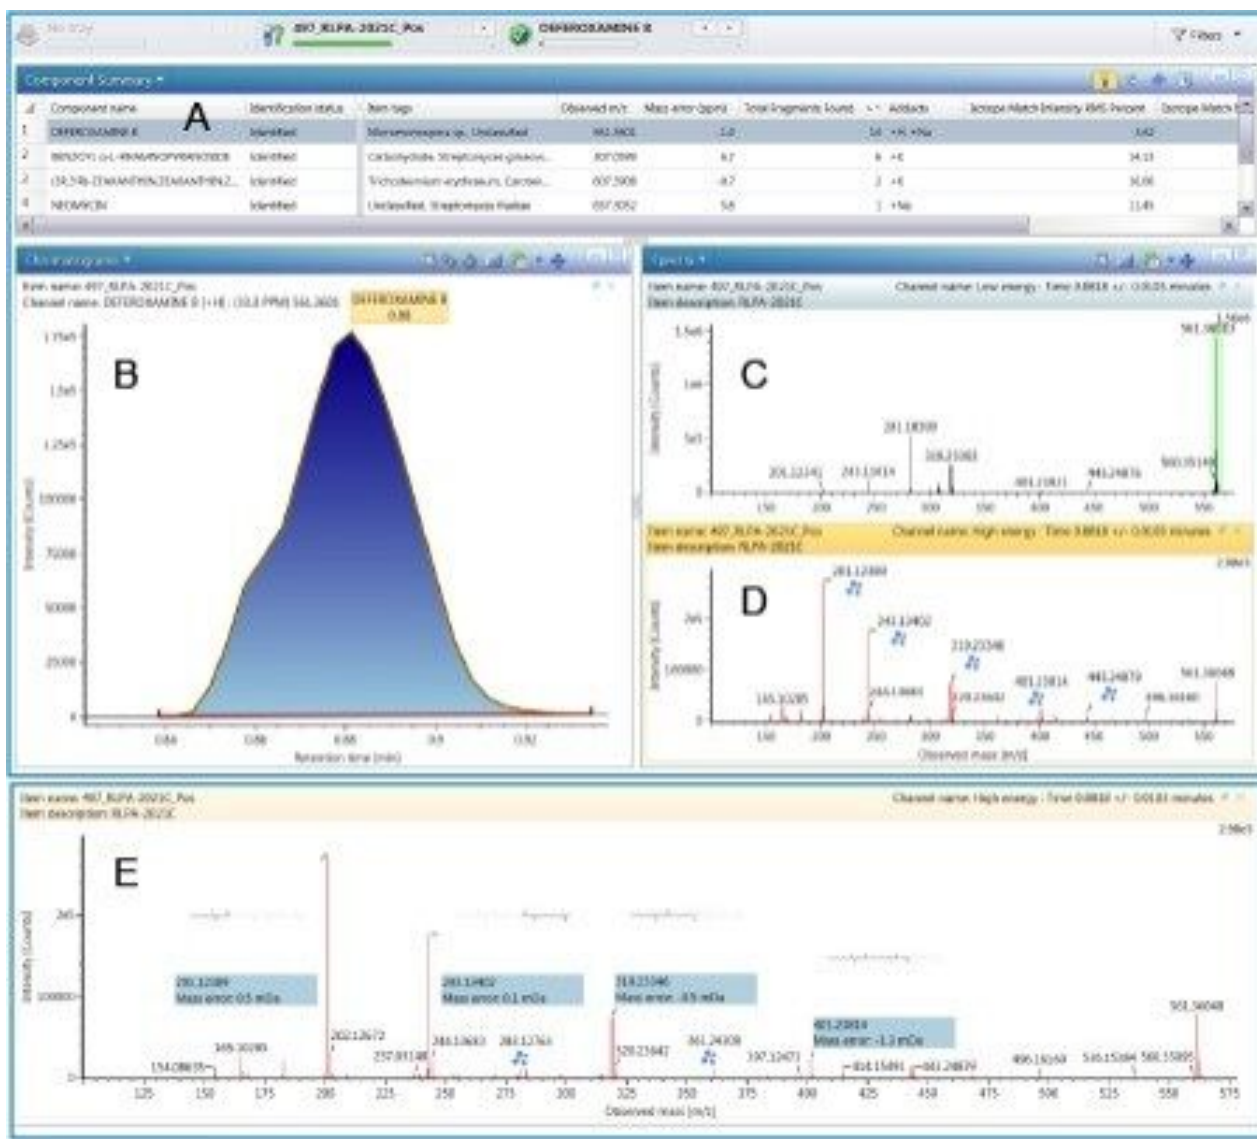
497_RLPA-2021C_Pos

DEFEROXAMINE B

Filters

Component Summary

| | Component name | Identification status | Item tags | Observed m/z | Mass error (ppm) | Total Fragments Found | Adducts | Isotope Match Intensity RMS Percent |
|---|---|---|---|---|---|---|---|---|
| 1 | DEFEROXAMINE B | Identified | Micromonospora sp. Unclassified | 561.3601 | 1.0 | 14 | +H, +Na | 3.42 |
| 2 | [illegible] | Identified | Carbohydrate, Streptomyces griseus | 807.0599 | 8.7 | 6 | +K | 14.13 |
| 3 | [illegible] | Identified | Trichoderium erythraeum, Carotene | 697.5908 | -8.7 | 2 | +K | 16.06 |
| 4 | NEOMYCIN | Identified | Unclassified, Streptomyces fradiae | 697.3052 | 5.8 | 1 | +Na | 11.49 |

A

Chromatogram

Item name: 497_RLPA-2021C_Pos
Channel name: DEFEROXAMINE B [+H] : (10.0 PPM) 561.3605

DEFEROXAMINE B
0.88

B

1.75e5
1.5e5
1.25e5
100000
75000
50000
25000
0

0.84 0.86 0.88 0.9 0.92

Retention time (min)

Intensity (Counts)

Spectrum

Item name: 497_RLPA-2021C_Pos
Channel name: Low energy : Time 0.8818 +/- 0.0101 minutes
Item description: RLPA-2021C

C

1.5e6
1e6
5e5
0

561.36037
201.12241
243.13414
281.18309
319.23083
401.23811
443.24876
583.35148

150 200 250 300 350 400 450 500 550

Intensity (Counts)

Item name: 497_RLPA-2021C_Pos
Channel name: High energy : Time 0.8818 +/- 0.0101 minutes
Item description: RLPA-2021C

2.98e5

D

201.12089
243.13402
319.23346
401.23814
443.24879
561.36048
155.10285
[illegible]
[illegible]
496.16140

2e5
100000
0

150 200 250 300 350 400 450 500 550

Observed mass (m/z)

Intensity (Counts)

Item name: 497_RLPA-2021C_Pos
Item description: RLPA-2021C

Channel name: High energy : Time 0.8818 +/- 0.0101 minutes

2.98e5

E

201.12089
Mass error: 0.5 mDa

243.13402
Mass error: 0.1 mDa

319.23346
Mass error: -0.5 mDa

401.23814
Mass error: -1.2 mDa

154.08635
165.10285
202.12672
237.09148
244.13683
283.12763
320.23647
361.24309
397.12471
414.15491
443.24879
496.15169
516.15284
561.36048
545.15895

2e5
100000
0

125 150 175 200 225 250 275 300 325 350 375 400 425 450 475 500 525 550 575

Observed mass (m/z)

Intensity (Counts)